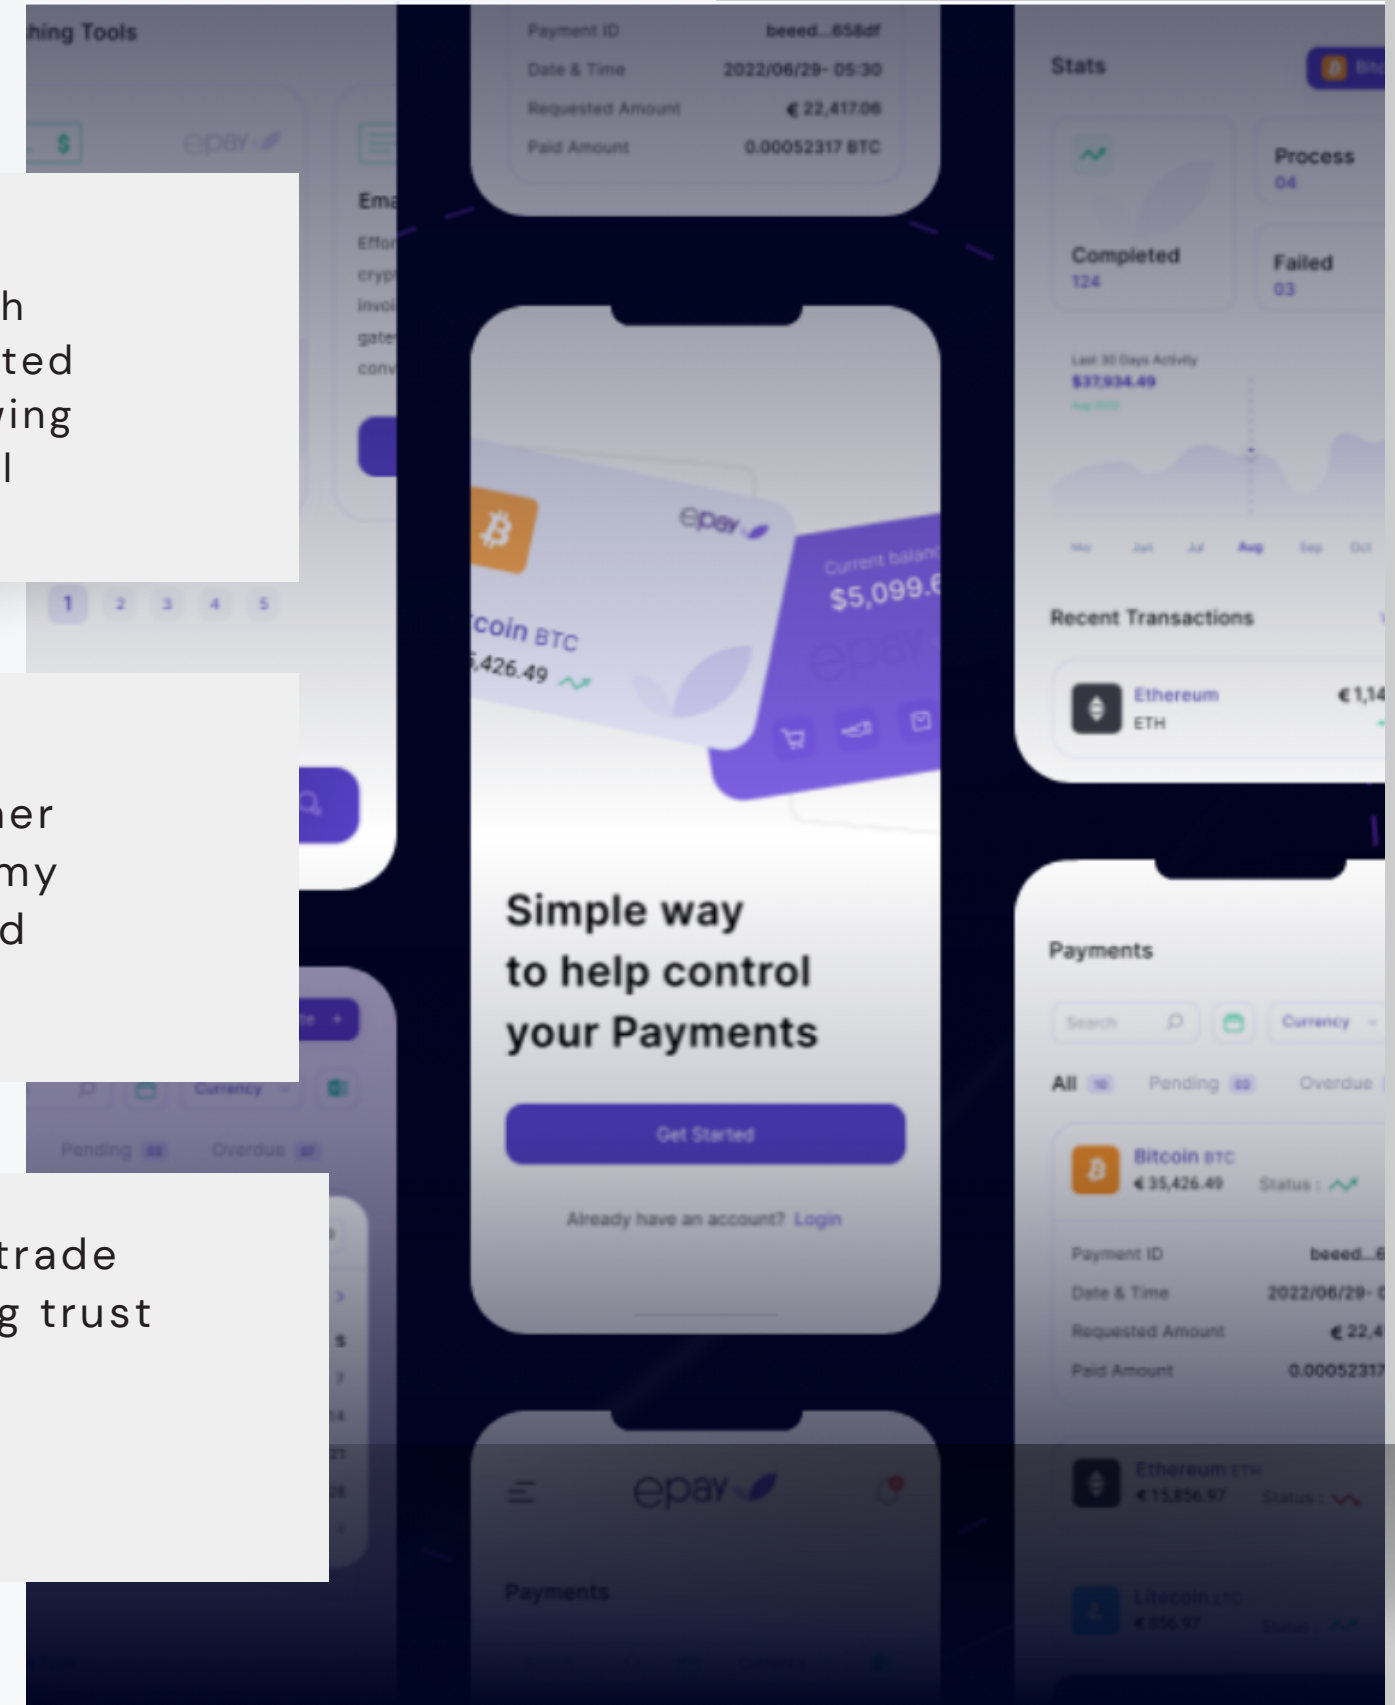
hing Tools

$

epay

Ema

Effor
cryp
invoi
gate
conv

h
ted
ving
l

1 2 3 4 5

her
my
d

Currency

Pending Overdue

trade
g trust

Payment ID beeed...658df
Date & Time 2022/06/29- 05:30
Requested Amount € 22,417.06
Paid Amount 0.00052317 BTC

epay

coin BTC
5,426.49

Current balance
$5,099.6

Simple way to help control your Payments

Get Started

Already have an account? Login

epay

Payments

Stats

Process
04

Completed
124

Failed
03

Last 30 Days Activity
$37,934.49

Recent Transactions

Ethereum
ETH
€ 1,14

Payments

Search

Currency

All Pending Overdue

Bitcoin BTC
€ 35,426.49
Status :

Payment ID beeed...6
Date & Time 2022/06/29- 0
Requested Amount € 22,4
Paid Amount 0.00052317

Ethereum ETH
€ 15,856.97
Status :

Litecoin LTC
€ 856.97
Status :